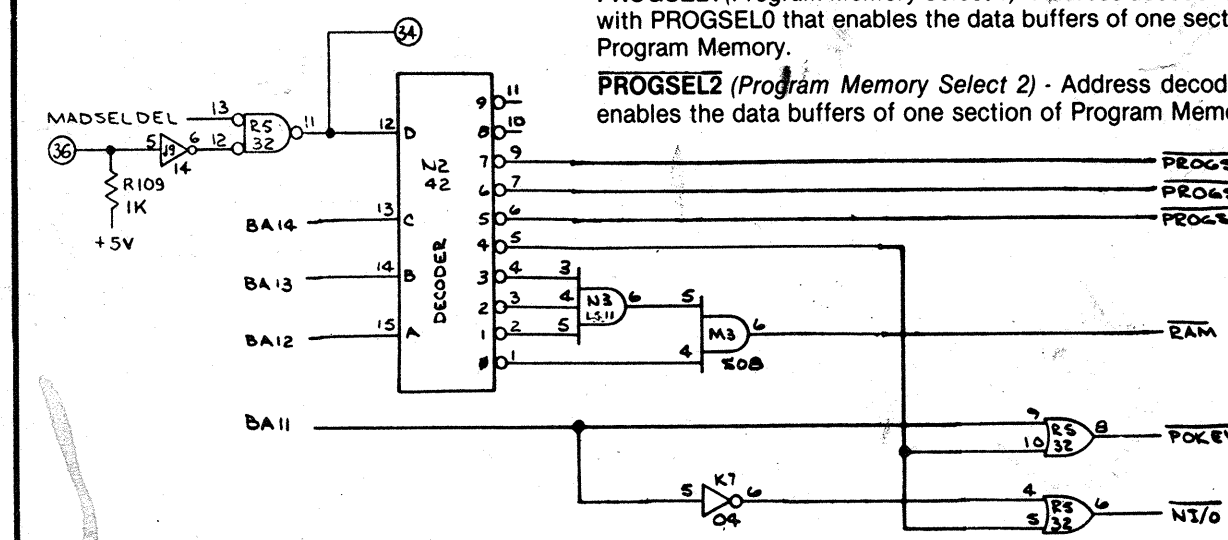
PROGSEL1 (Program Memory Select 1) - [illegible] with PROGSEL0 that enables the data buffers of one sect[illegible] Program Memory.

$\overline{\text{PROGSEL2}}$ (Program Memory Select 2) - Address decod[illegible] enables the data buffers of one section of Program Memo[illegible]

34

MADSELDEL 13 RS 32 11 5 19 14 6 12

36

R109 1K +5V

12 D 9 11 8 10 7 9 6 7 5 6 4 5 3 4 2 3 1 2 Ø 1

N2 42 DECODER

BA14 13 C

BA13 14 B

BA12 15 A

3 4 5 N3 LS11 6 5 4 M3 S08 6

$\overline{\text{PROG}}$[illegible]

$\overline{\text{PROG}}$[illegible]

$\overline{\text{PROG}}$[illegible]

$\overline{\text{RAM}}$

BA11

5 K7 04 6

9 10 RS 32 8 $\overline{\text{POKE}}$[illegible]

4 5 RS 32 6 $\overline{\text{NI/O}}$